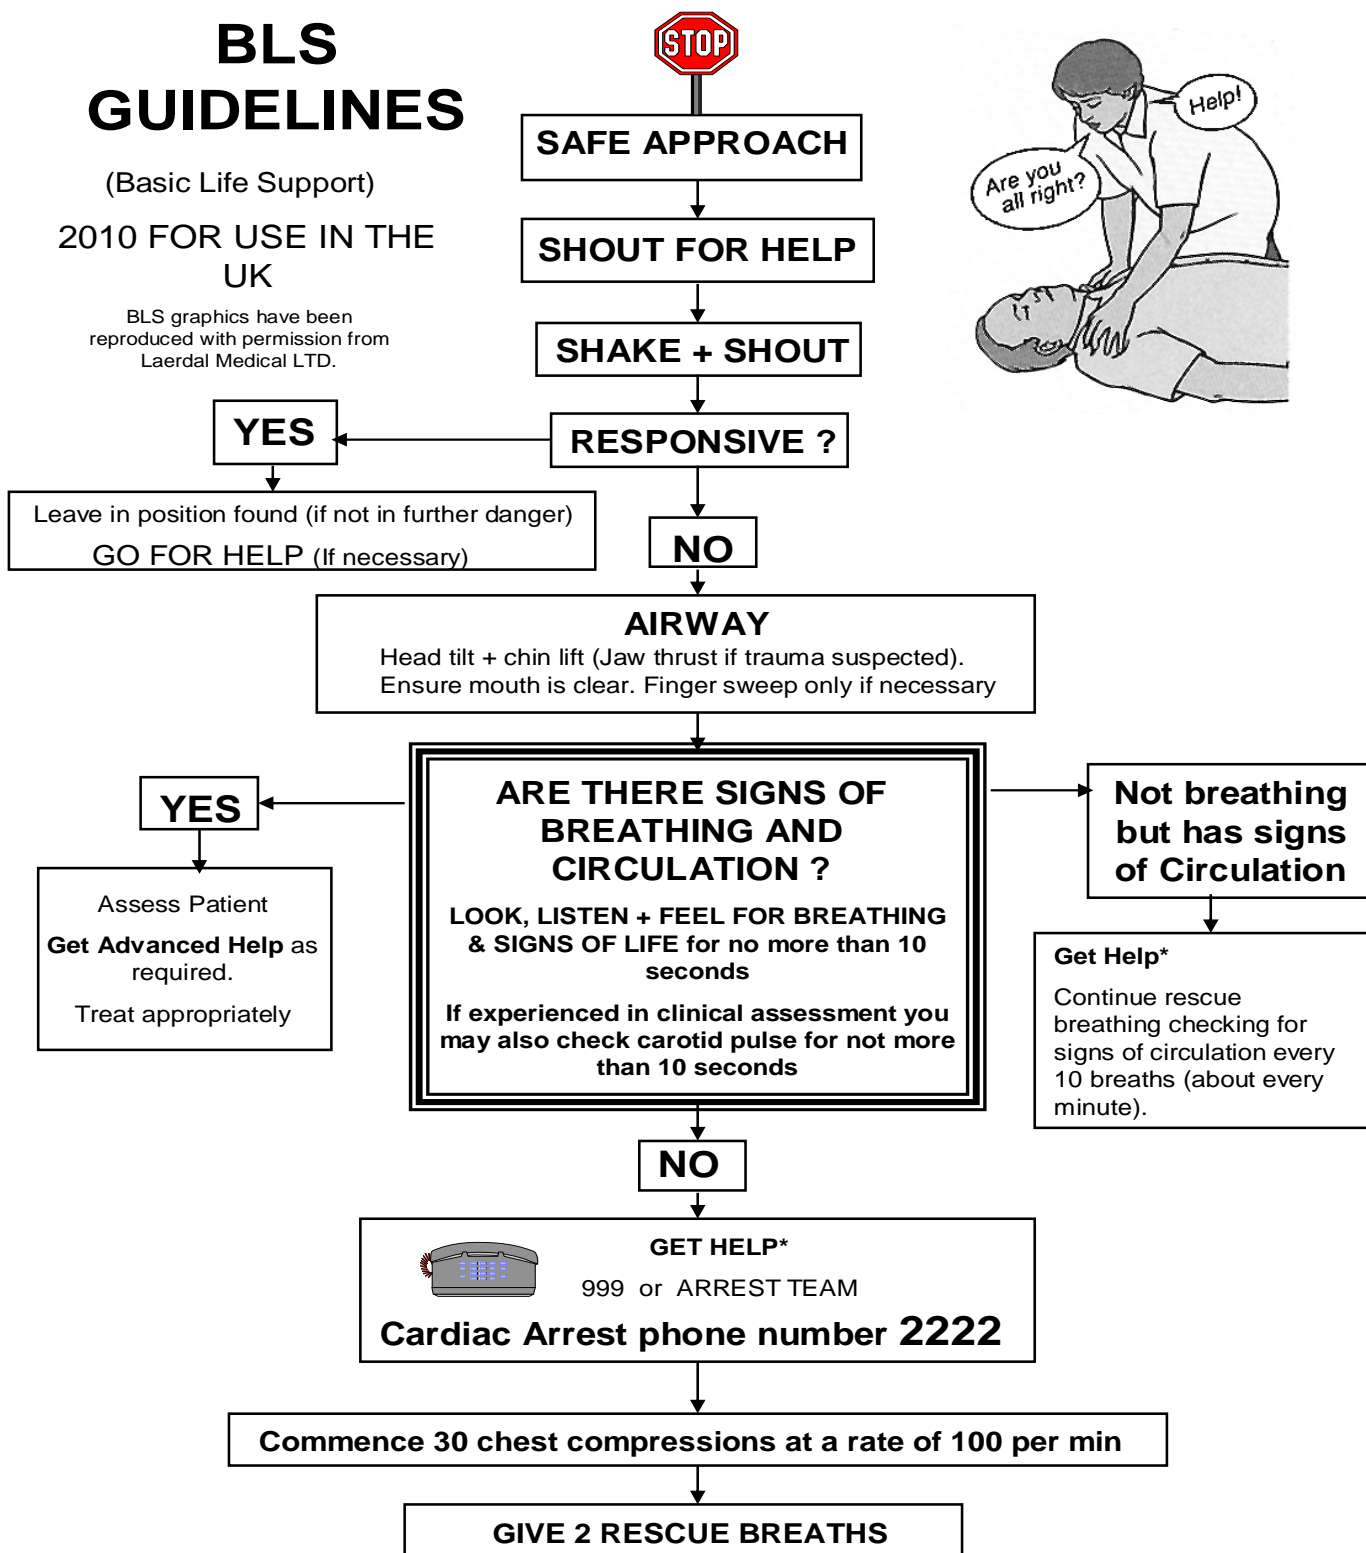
BLS GUIDELINES

(Basic Life Support)

2010 FOR USE IN THE UK

BLS graphics have been reproduced with permission from Laerdal Medical LTD.

STOP

SAFE APPROACH

SHOUT FOR HELP

SHAKE + SHOUT

Are you all right?

Help!

RESPONSIVE ?

YES

Leave in position found (if not in further danger)

GO FOR HELP (If necessary)

NO

AIRWAY

Head tilt + chin lift (Jaw thrust if trauma suspected). Ensure mouth is clear. Finger sweep only if necessary

YES

Assess Patient

Get Advanced Help as required.

Treat appropriately

ARE THERE SIGNS OF BREATHING AND CIRCULATION ?

LOOK, LISTEN + FEEL FOR BREATHING & SIGNS OF LIFE for no more than 10 seconds

If experienced in clinical assessment you may also check carotid pulse for not more than 10 seconds

Not breathing but has signs of Circulation

Get Help*

Continue rescue breathing checking for signs of circulation every 10 breaths (about every minute).

NO

GET HELP*

999 or ARREST TEAM

Cardiac Arrest phone number 2222

Commence 30 chest compressions at a rate of 100 per min

GIVE 2 RESCUE BREATHS